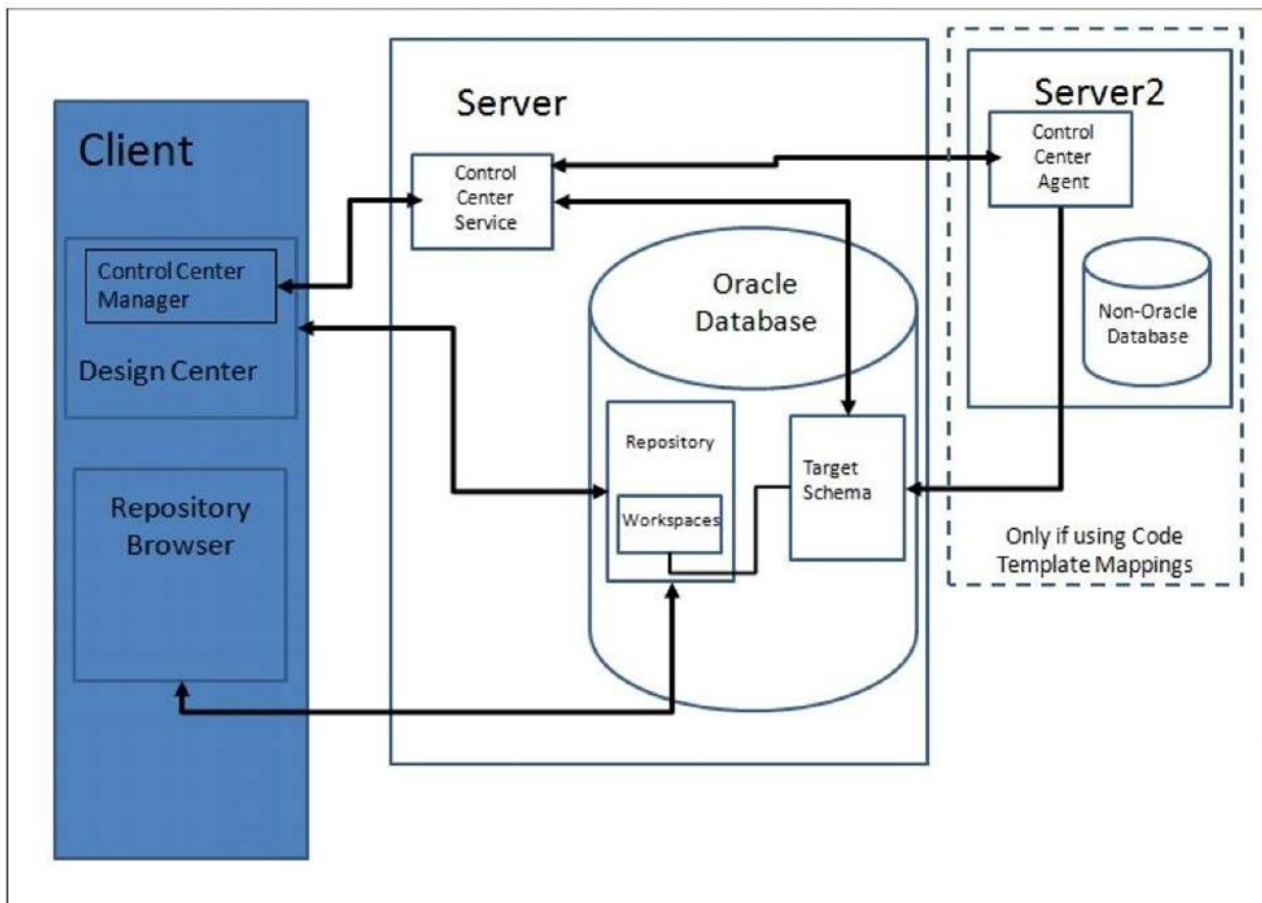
Client

Control Center Manager

Design Center

Repository Browser

Server

Control Center Service

Oracle Database

Repository

Workspaces

Target Schema

Server2

Control Center Agent

Non-Oracle Database

Only if using Code Template Mappings